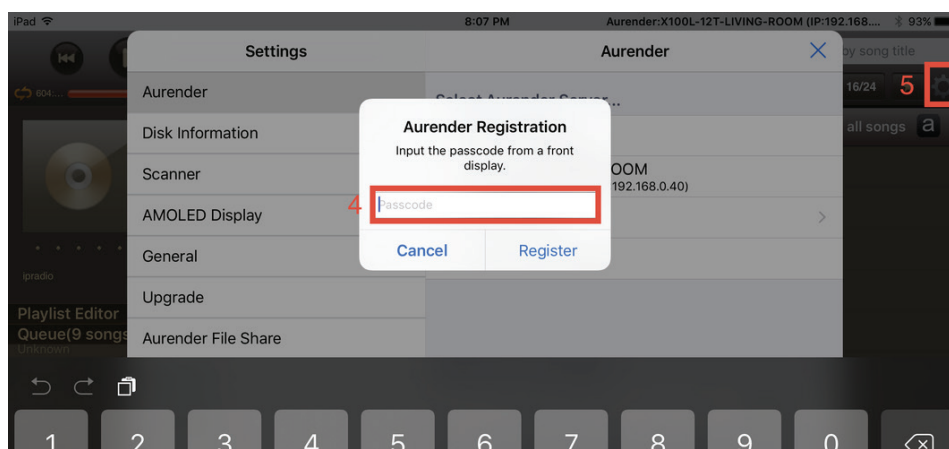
iPad

8:07 PM

Aurender:X100L-12T-LIVING-ROOM (IP:192.168....

93%

by song title

16/24

5

all songs

a

604:...

ipradio

Playlist Editor

Queue(9 songs

Unknown

Settings

Aurender

Disk Information

Scanner

AMOLED Display

General

Upgrade

Aurender File Share

Aurender

Select Aurender Server...

OOM

192.168.0.40)

Aurender Registration

Input the passcode from a front display.

4

Passcode

Cancel

Register

1

2

3

4

5

6

7

8

9

0